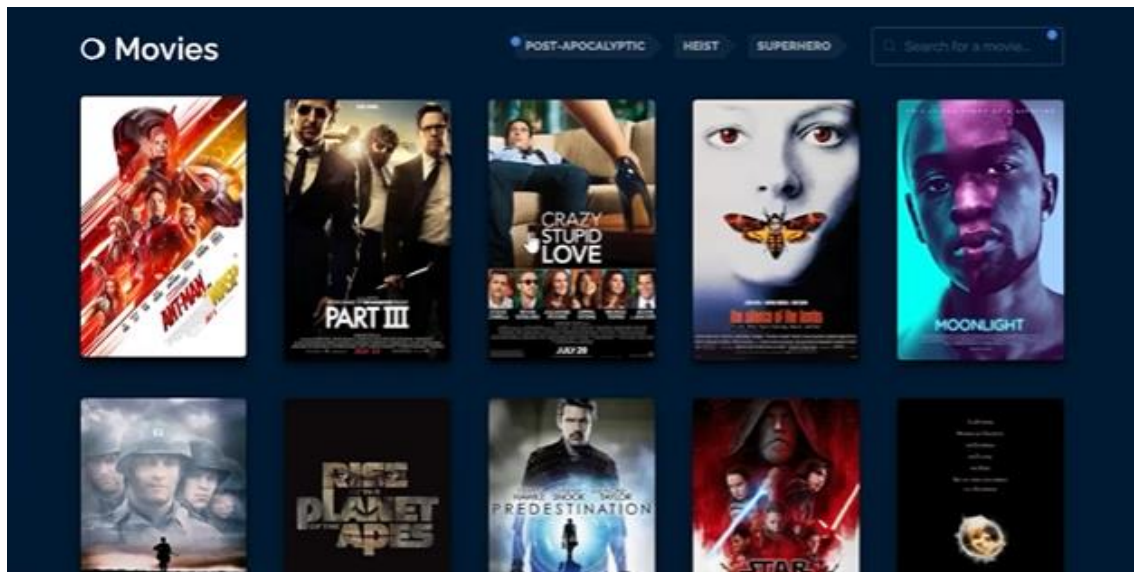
Movies

POST-APOCALYPTIC HEIST SUPERHERO

Search for a movie...

ANT-MAN AND THE WASP

PART III

CRAZY STUPID LOVE

JULY 29

MOONLIGHT

RISE OF THE PLANET OF THE APES

HAWKE SNOOK TAYLOR

PREDESTINATION

STAR